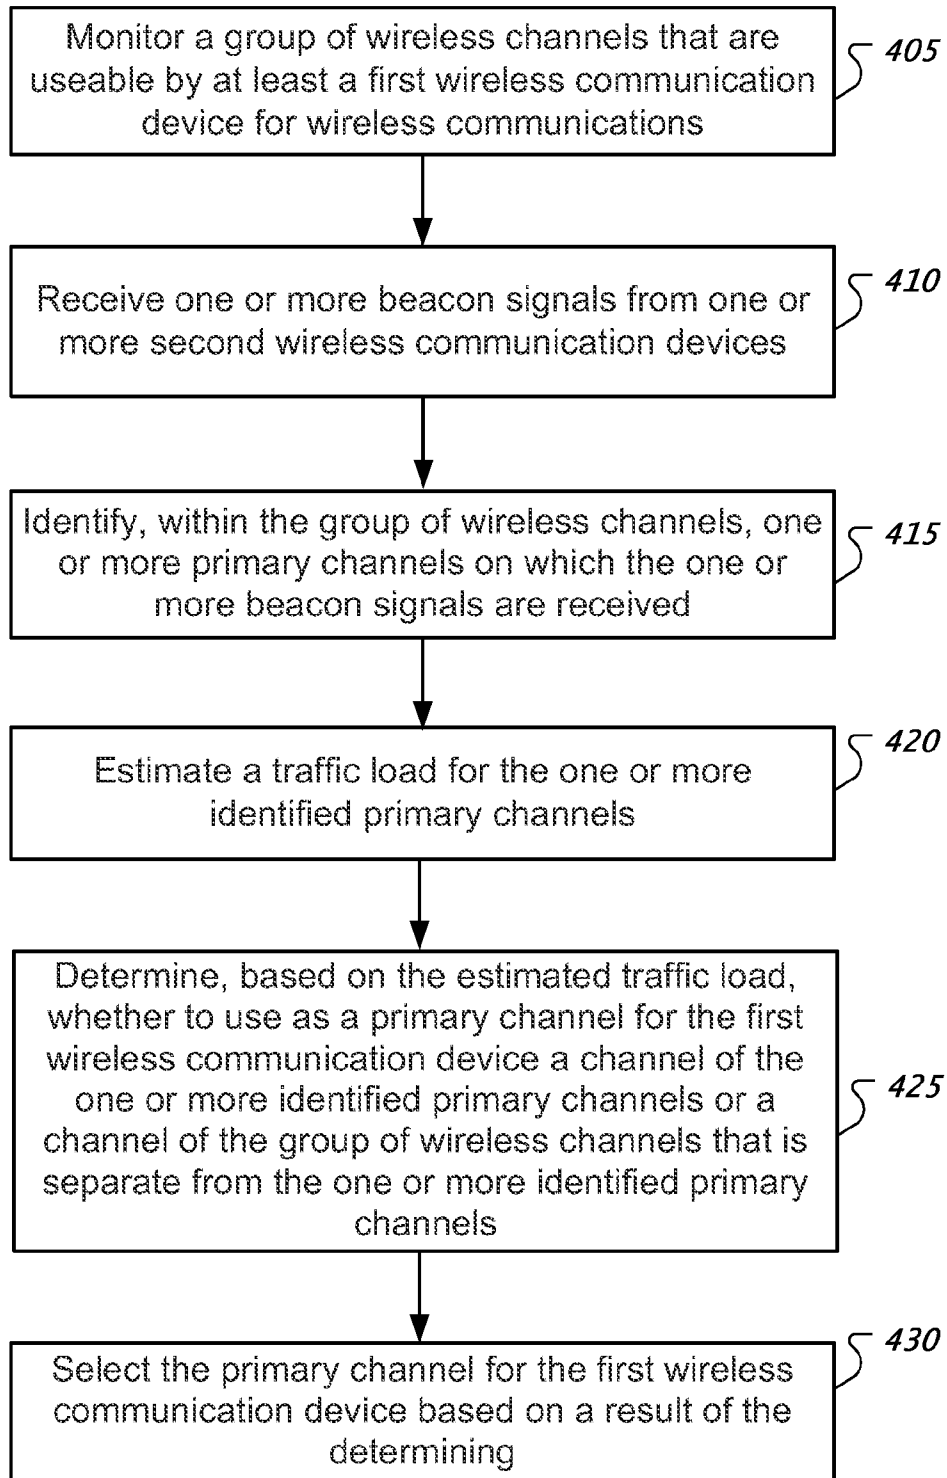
Monitor a group of wireless channels that are useable by at least a first wireless communication device for wireless communications

405

Receive one or more beacon signals from one or more second wireless communication devices

410

Identify, within the group of wireless channels, one or more primary channels on which the one or more beacon signals are received

415

Estimate a traffic load for the one or more identified primary channels

420

Determine, based on the estimated traffic load, whether to use as a primary channel for the first wireless communication device a channel of the one or more identified primary channels or a channel of the group of wireless channels that is separate from the one or more identified primary channels

425

Select the primary channel for the first wireless communication device based on a result of the determining

430